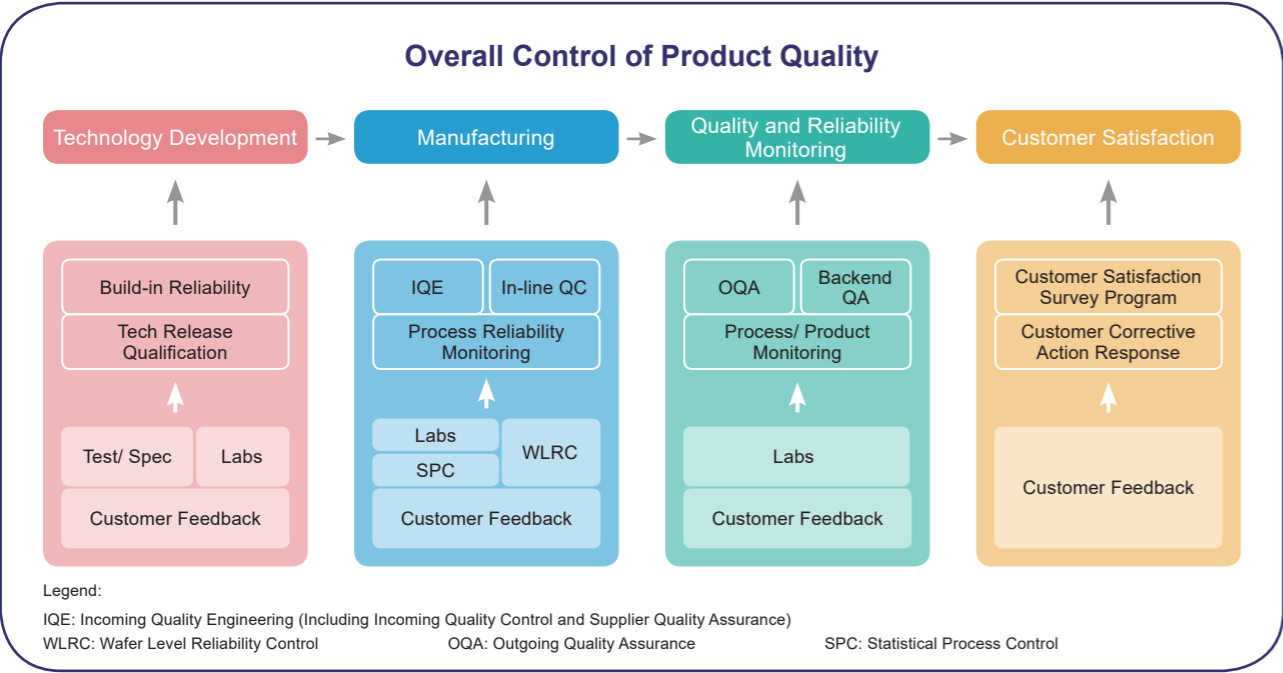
Overall Control of Product Quality

Technology Development

Manufacturing

Quality and Reliability Monitoring

Customer Satisfaction

Build-in Reliability

Tech Release Qualification

Test/ Spec

Labs

Customer Feedback

IQE

In-line QC

Process Reliability Monitoring

Labs

SPC

WLRC

Customer Feedback

OQA

Backend QA

Process/ Product Monitoring

Labs

Customer Feedback

Customer Satisfaction Survey Program

Customer Corrective Action Response

Customer Feedback

Legend:

IQE: Incoming Quality Engineering (Including Incoming Quality Control and Supplier Quality Assurance)

WLRC: Wafer Level Reliability Control

OQA: Outgoing Quality Assurance

SPC: Statistical Process Control